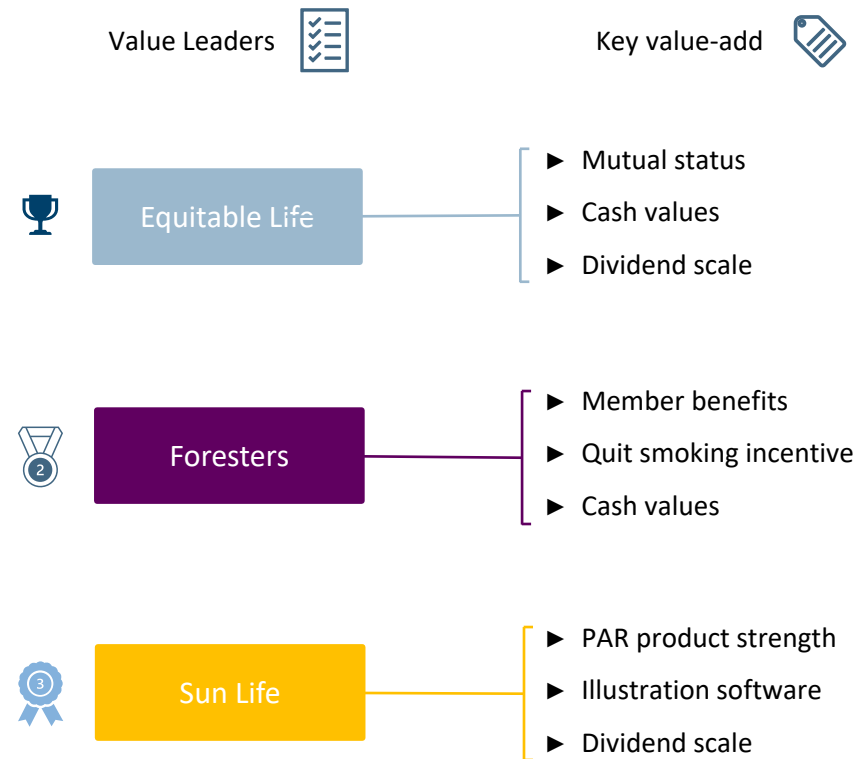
Value Leaders

Key value-add

Equitable Life

► Mutual status
► Cash values
► Dividend scale

2

Foresters

► Member benefits
► Quit smoking incentive
► Cash values

3

Sun Life

► PAR product strength
► Illustration software
► Dividend scale